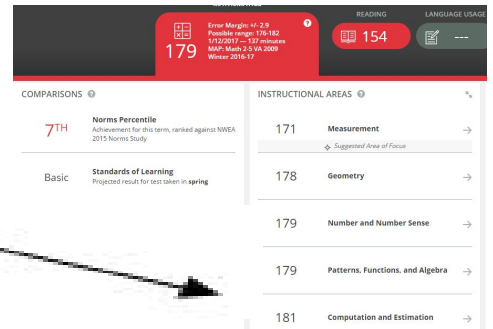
179

Error Margin: +/- 2.9
Possible range: 176-182
1/12/2017 — 137 minutes
MAP: Math 2-5 VA 2009
Winter 2016-17

READING

154

LANGUAGE USAGE

---

COMPARISONS

7TH Norms Percentile
Achievement for this term, ranked against NWEA 2015 Norms Study

Basic Standards of Learning
Projected result for test taken in spring

INSTRUCTIONAL AREAS

171 Measurement
Suggested Area of Focus

178 Geometry

179 Number and Number Sense

179 Patterns, Functions, and Algebra

181 Computation and Estimation